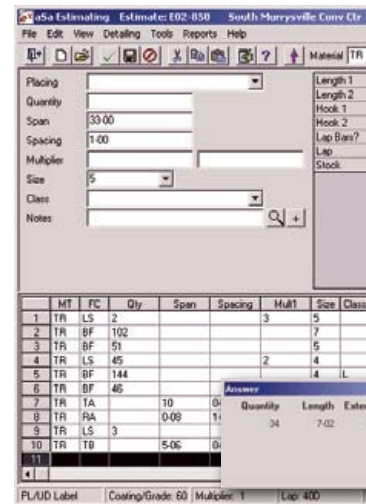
aSa Estimating Estimate: E02-850 South Murrysville Conv Ctr

File Edit View Detailing Tools Reports Help

Material TR

Placing
Quantity
Span 33-00
Spacing 1-00
Multiplier
Size 5
Class
Notes

Length 1
Length 2
Hook 1
Hook 2
Lap Bars?
Lap
Stock

| | MT | FC | Qty | Span | Spacing | Mult1 | Size | Class |
|---|---|---|---|---|---|---|---|---|
| 1 | TR | LS | 2 | | | 3 | 5 | |
| 2 | TR | BF | 102 | | | | 7 | |
| 3 | TR | BF | 51 | | | | 5 | |
| 4 | TR | LS | 45 | | | 2 | 4 | |
| 5 | TR | BF | 144 | | | | 4 | L |
| 6 | TR | BF | 46 | | | | | |
| 7 | TR | TA | | 10 | 0 | | | |
| 8 | TR | RA | | 0-08 | 1 | | | |
| 9 | TR | LS | 3 | | | | | |
| 10 | TR | TB | | 5-06 | 0 | | | |
| 11 | | | | | | | | |

Answer
Quantity Length Exte
34 7-02

PL/UD Label Coating/Grade: 60 Multiplier: 1 Lap: 40D